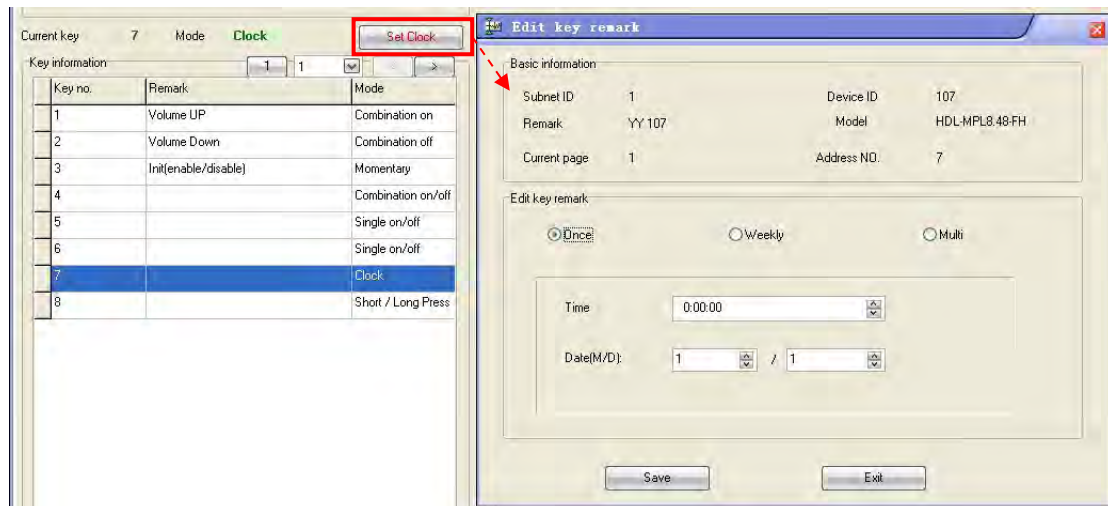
Current key 7 Mode Clock

Set Clock

Key information

1 1 >

| Key no. | Remark | Mode |
|---|---|---|
| 1 | Volume UP | Combination on |
| 2 | Volume Down | Combination off |
| 3 | Init(enable/disable) | Momentary |
| 4 | | Combination on/off |
| 5 | | Single on/off |
| 6 | | Single on/off |
| 7 | | Clock |
| 8 | | Short / Long Press |

Edit key remark

Basic information

Subnet ID 1 Device ID 107

Remark YY 107 Model HDL-MPL8.48-FH

Current page 1 Address NO. 7

Edit key remark

Once Weekly Multi

Time 0:00:00

Date(M/D): 1 / 1

Save Exit